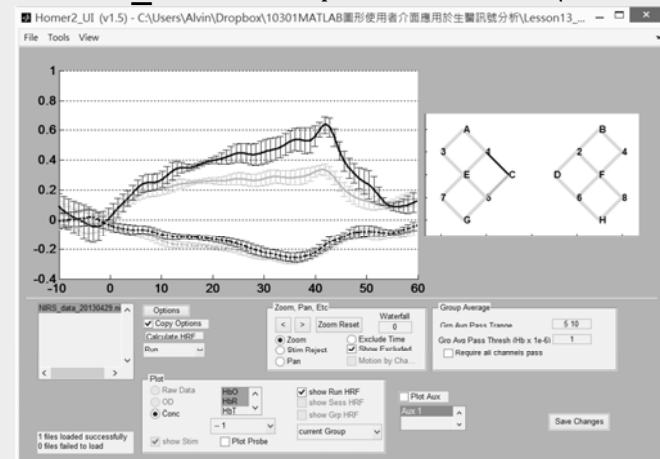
Homer2_UI (v1.5) - C:\Users\Alvin\Dropbox\10301MATLAB圖形使用者介面應用於生醫訊號分析\Lesson13_...

File Tools View

1
0.8
0.6
0.4
0.2
0
-0.2
-0.4
-10 0 10 20 30 40 50 60

A
3
4
E
C
7
5
G

B
2
4
D
F
6
8
H

NIRS_data_20130429.n

Options
Copy Options
Calculate HRF
Run

Zoom, Pan, Etc
< > Zoom Reset
Waterfall
0
Zoom
Stim Reject
Pan
Exclude Time
Show Excluded
Motion by Cha...

Group Average
Grp Avg Pass Trange 5 10
Grp Avg Pass Thresh (Hb x 1e-6) 1
Require all channels pass

Plot
Raw Data
OD
Conc
HbO
HbR
HbT
-1
show Run HRF
show Sess HRF
show Grp HRF
current Group
show Stim
Plot Probe

Plot Aux
Aux 1

Save Changes

1 files loaded successfully
0 files failed to load